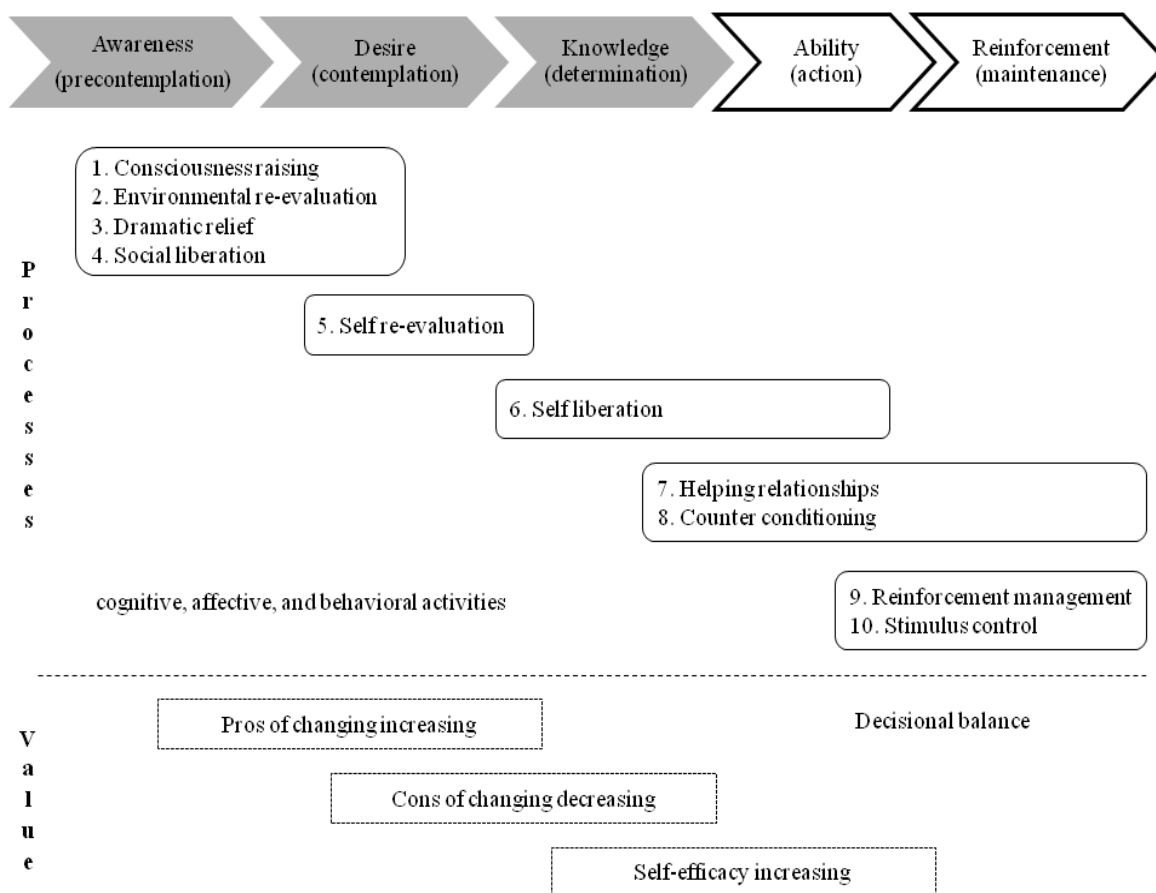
Awareness (precontemplation)

Desire (contemplation)

Knowledge (determination)

Ability (action)

Reinforcement (maintenance)

1. Consciousness raising
2. Environmental re-evaluation
3. Dramatic relief
4. Social liberation

P
r
o
c
e
s
s
e
s

5. Self re-evaluation

6. Self liberation

7. Helping relationships
8. Counter conditioning

cognitive, affective, and behavioral activities

9. Reinforcement management
10. Stimulus control

V
a
l
u
e

Pros of changing increasing

Decisional balance

Cons of changing decreasing

Self-efficacy increasing